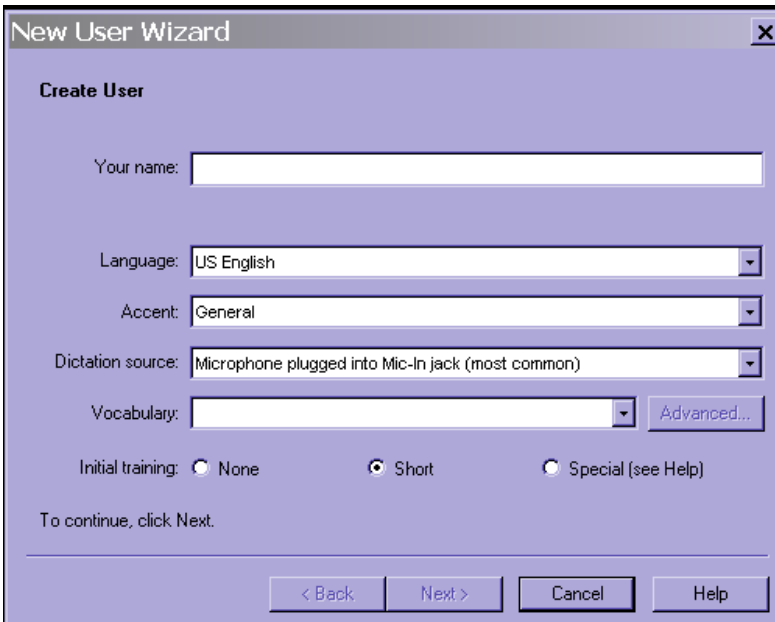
New User Wizard

Create User

Your name:

Language: US English

Accent: General

Dictation source: Microphone plugged into Mic-In jack (most common)

Vocabulary:

Advanced...

Initial training: None Short Special (see Help)

To continue, click Next.

< Back Next > Cancel Help